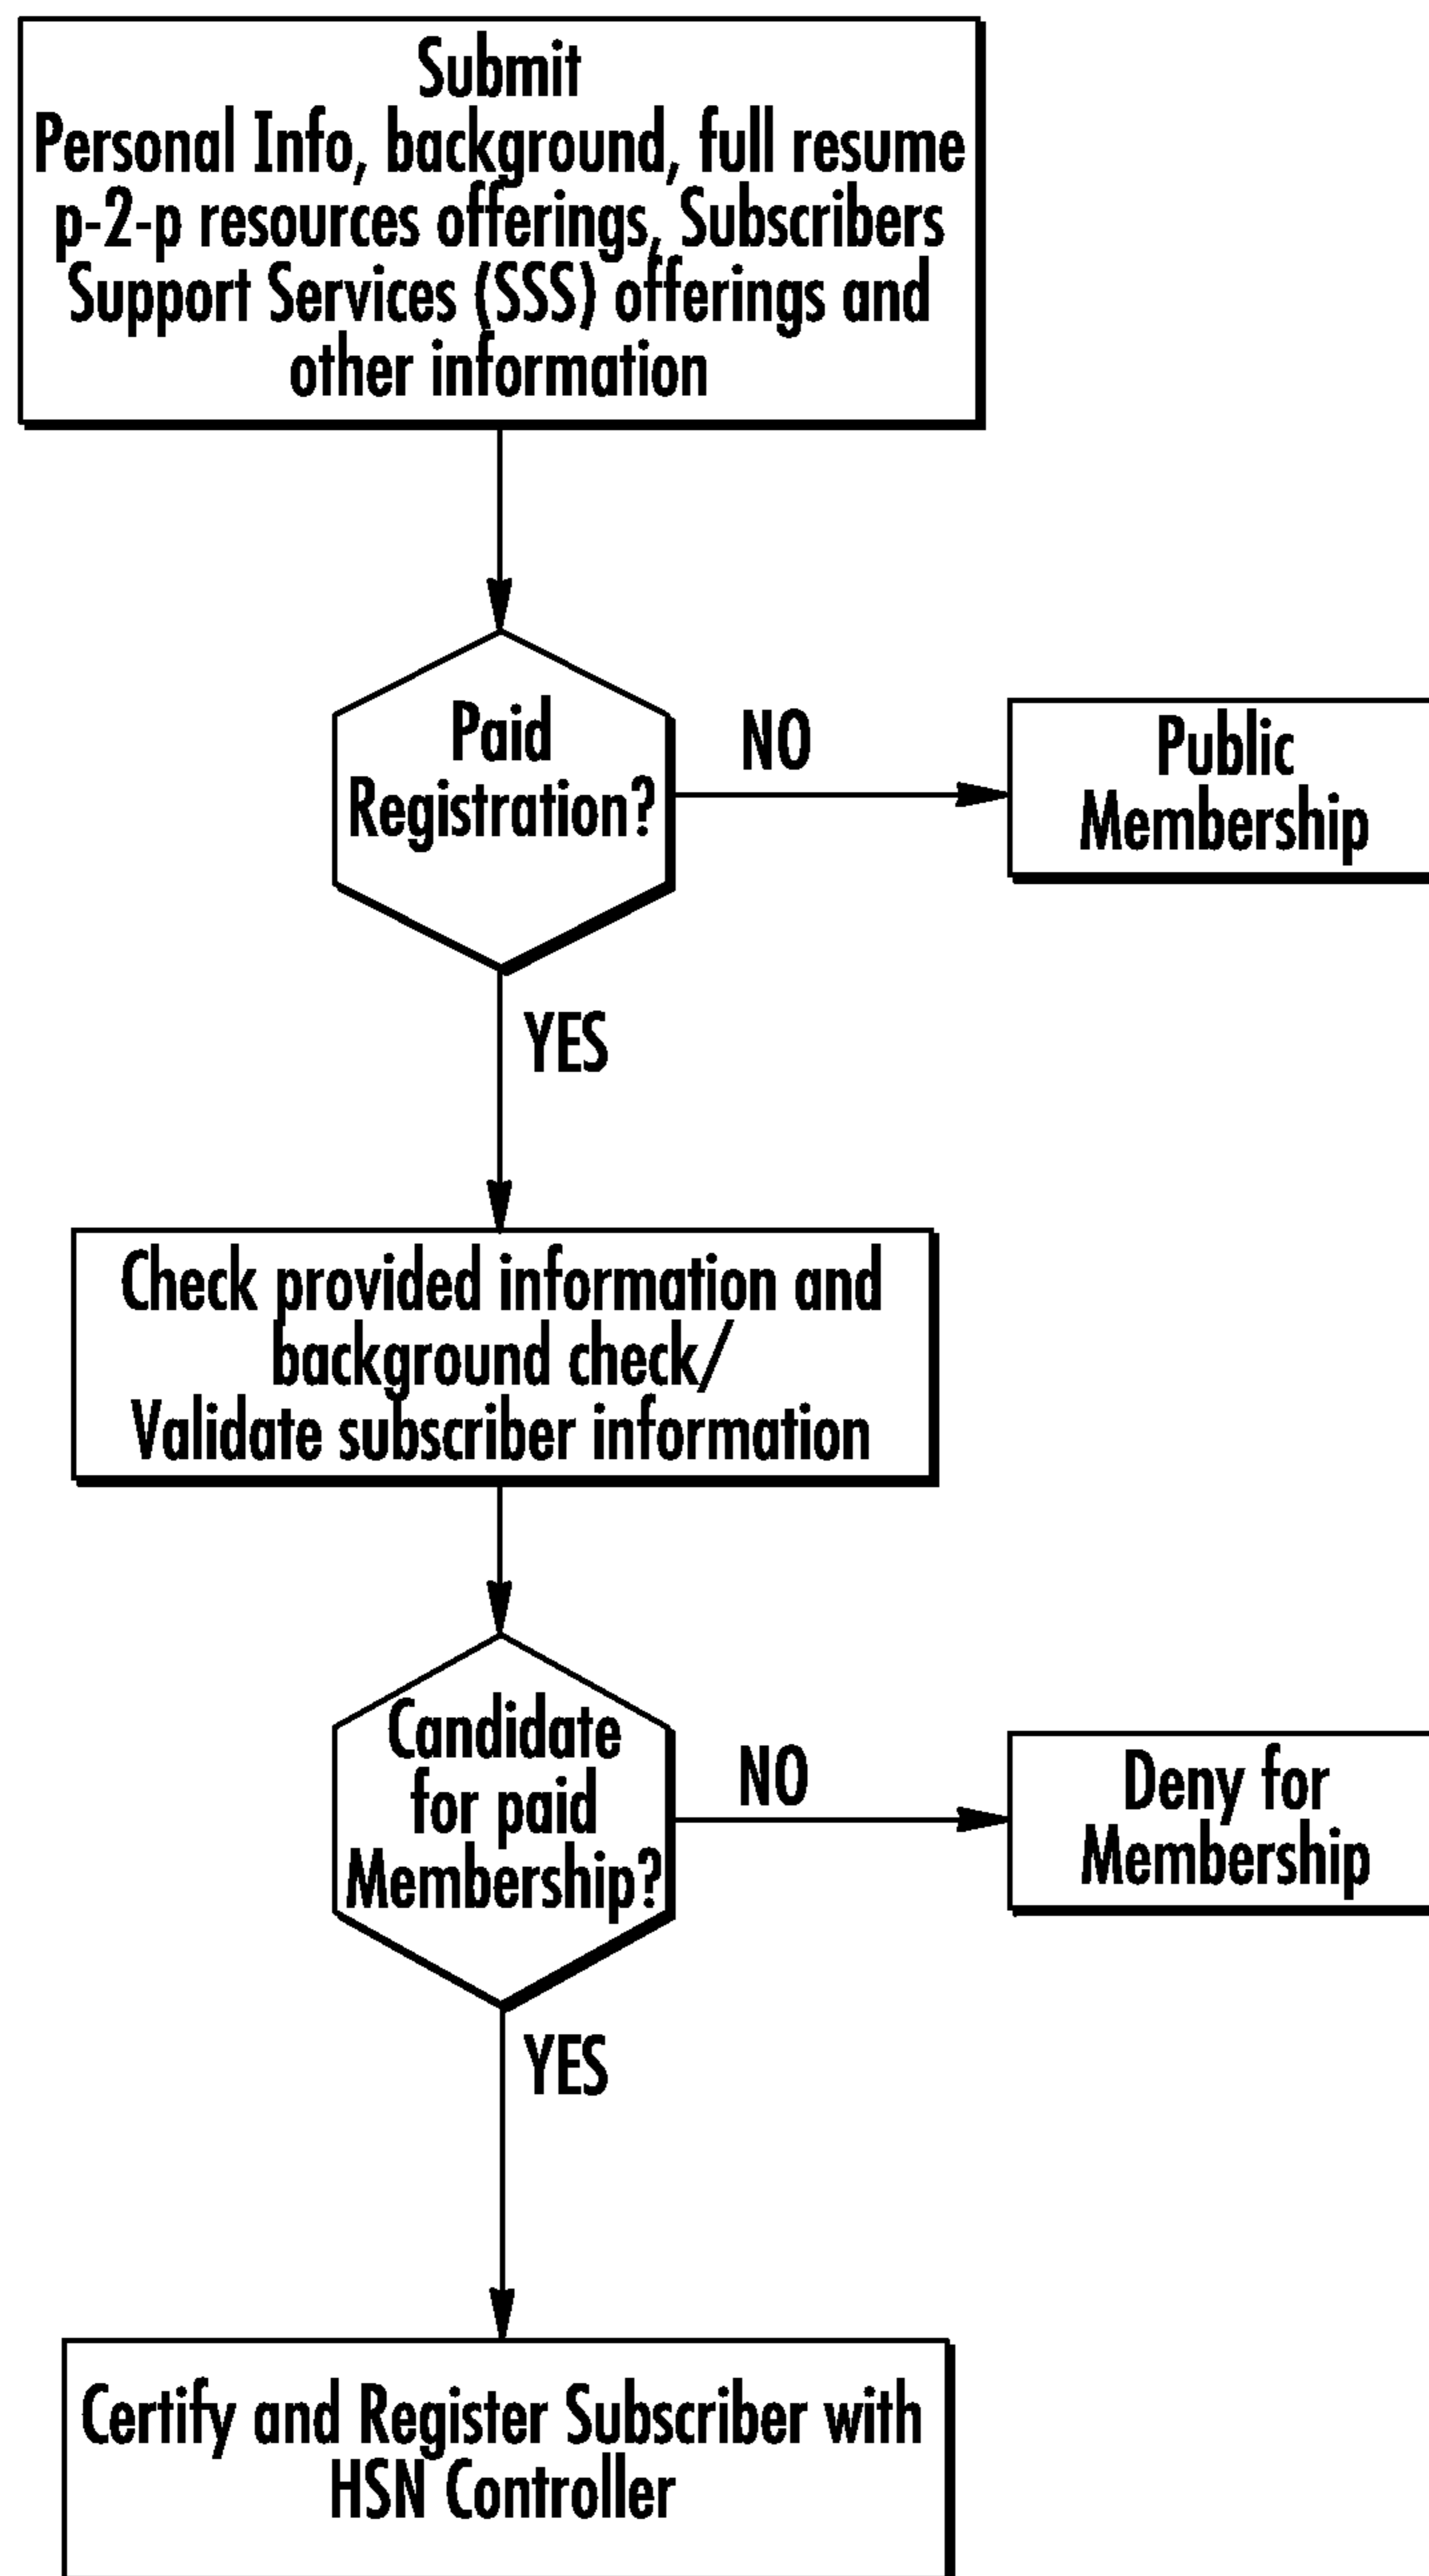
Submit
Personal Info, background, full resume p-2-p resources offerings, Subscribers Support Services (SSS) offerings and other information

Paid Registration?

NO

Public Membership

YES

Check provided information and background check/
Validate subscriber information

Candidate for paid Membership?

NO

Deny for Membership

YES

Certify and Register Subscriber with HSN Controller